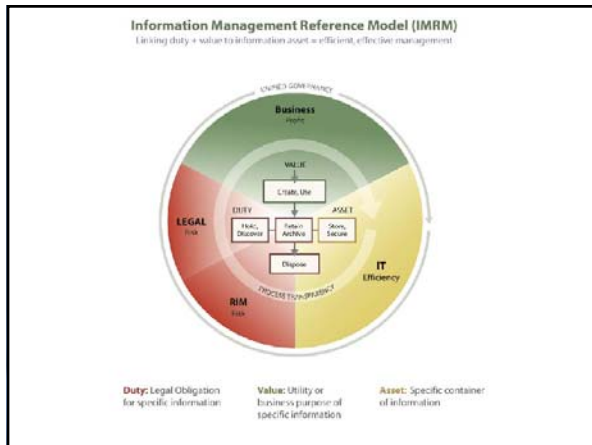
Information Management Reference Model (IMRM)

Linking duty + value to information asset = efficient, effective management

UNIFIED GOVERNANCE

Business
Profit

VALUE

Create, Use

DUTY

ASSET

LEGAL
Risk

Hold, Discover

Retain Archive

Store, Secure

IT
Efficiency

Dispose

PROCESS TRANSPARENCY

RIM
Risk

Duty: Legal Obligation for specific information

Value: Utility or business purpose of specific information

Asset: Specific container of information